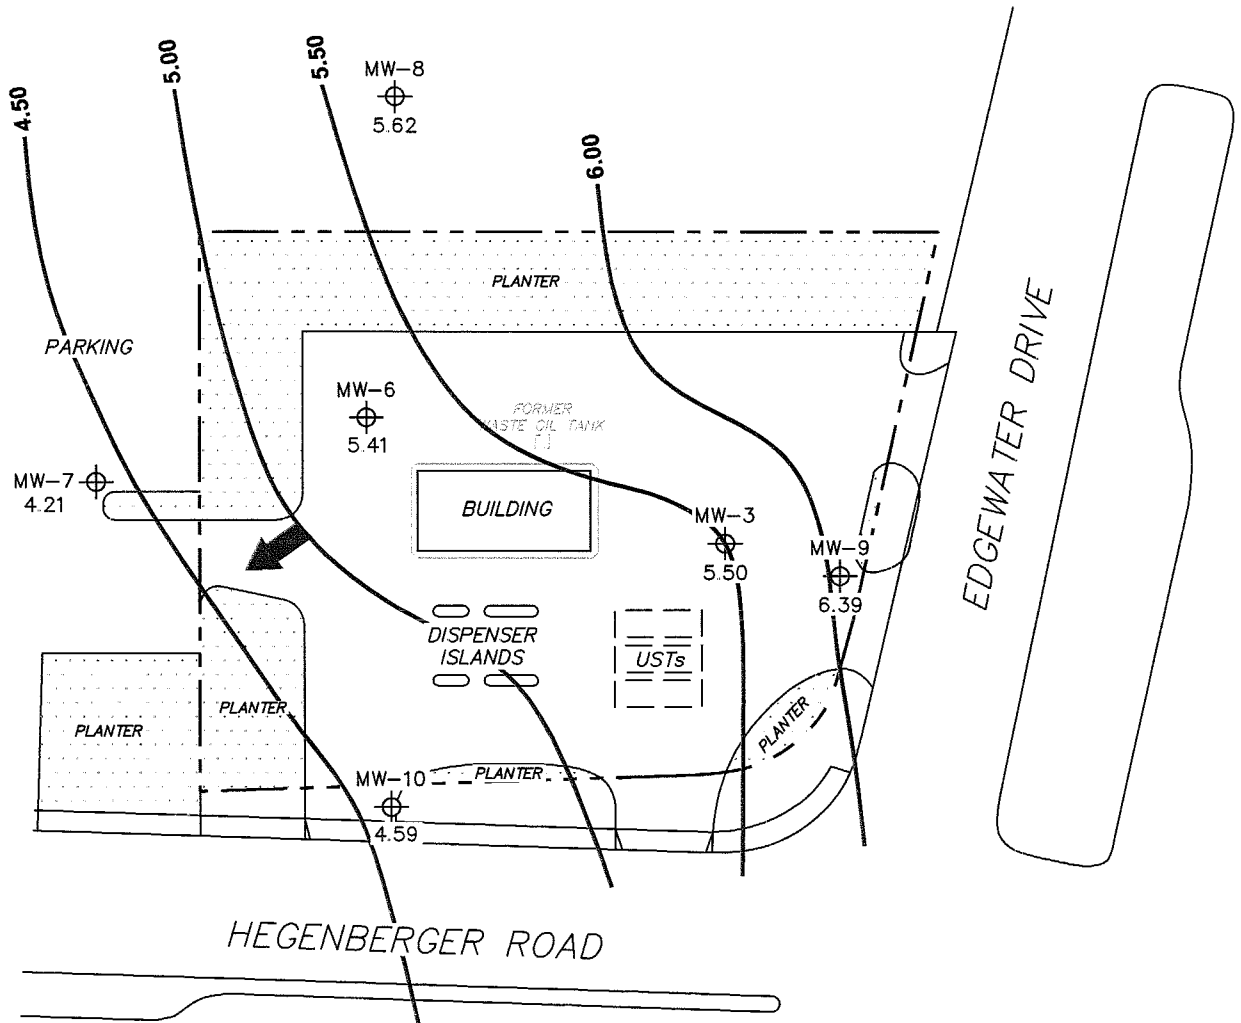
4.50
5.00
5.50
MW-8
5.62
6.00
PLANTER
EDGEWATER DRIVE
PARKING
MW-6
5.41
FORMER
WASTE OIL TANK
MW-7
4.21
BUILDING
MW-3
5.50
MW-9
6.39
DISPENSER
ISLANDS
USTs
PLANTER
PLANTER
PLANTER
MW-10
PLANTER
4.59
HEGENBERGER ROAD